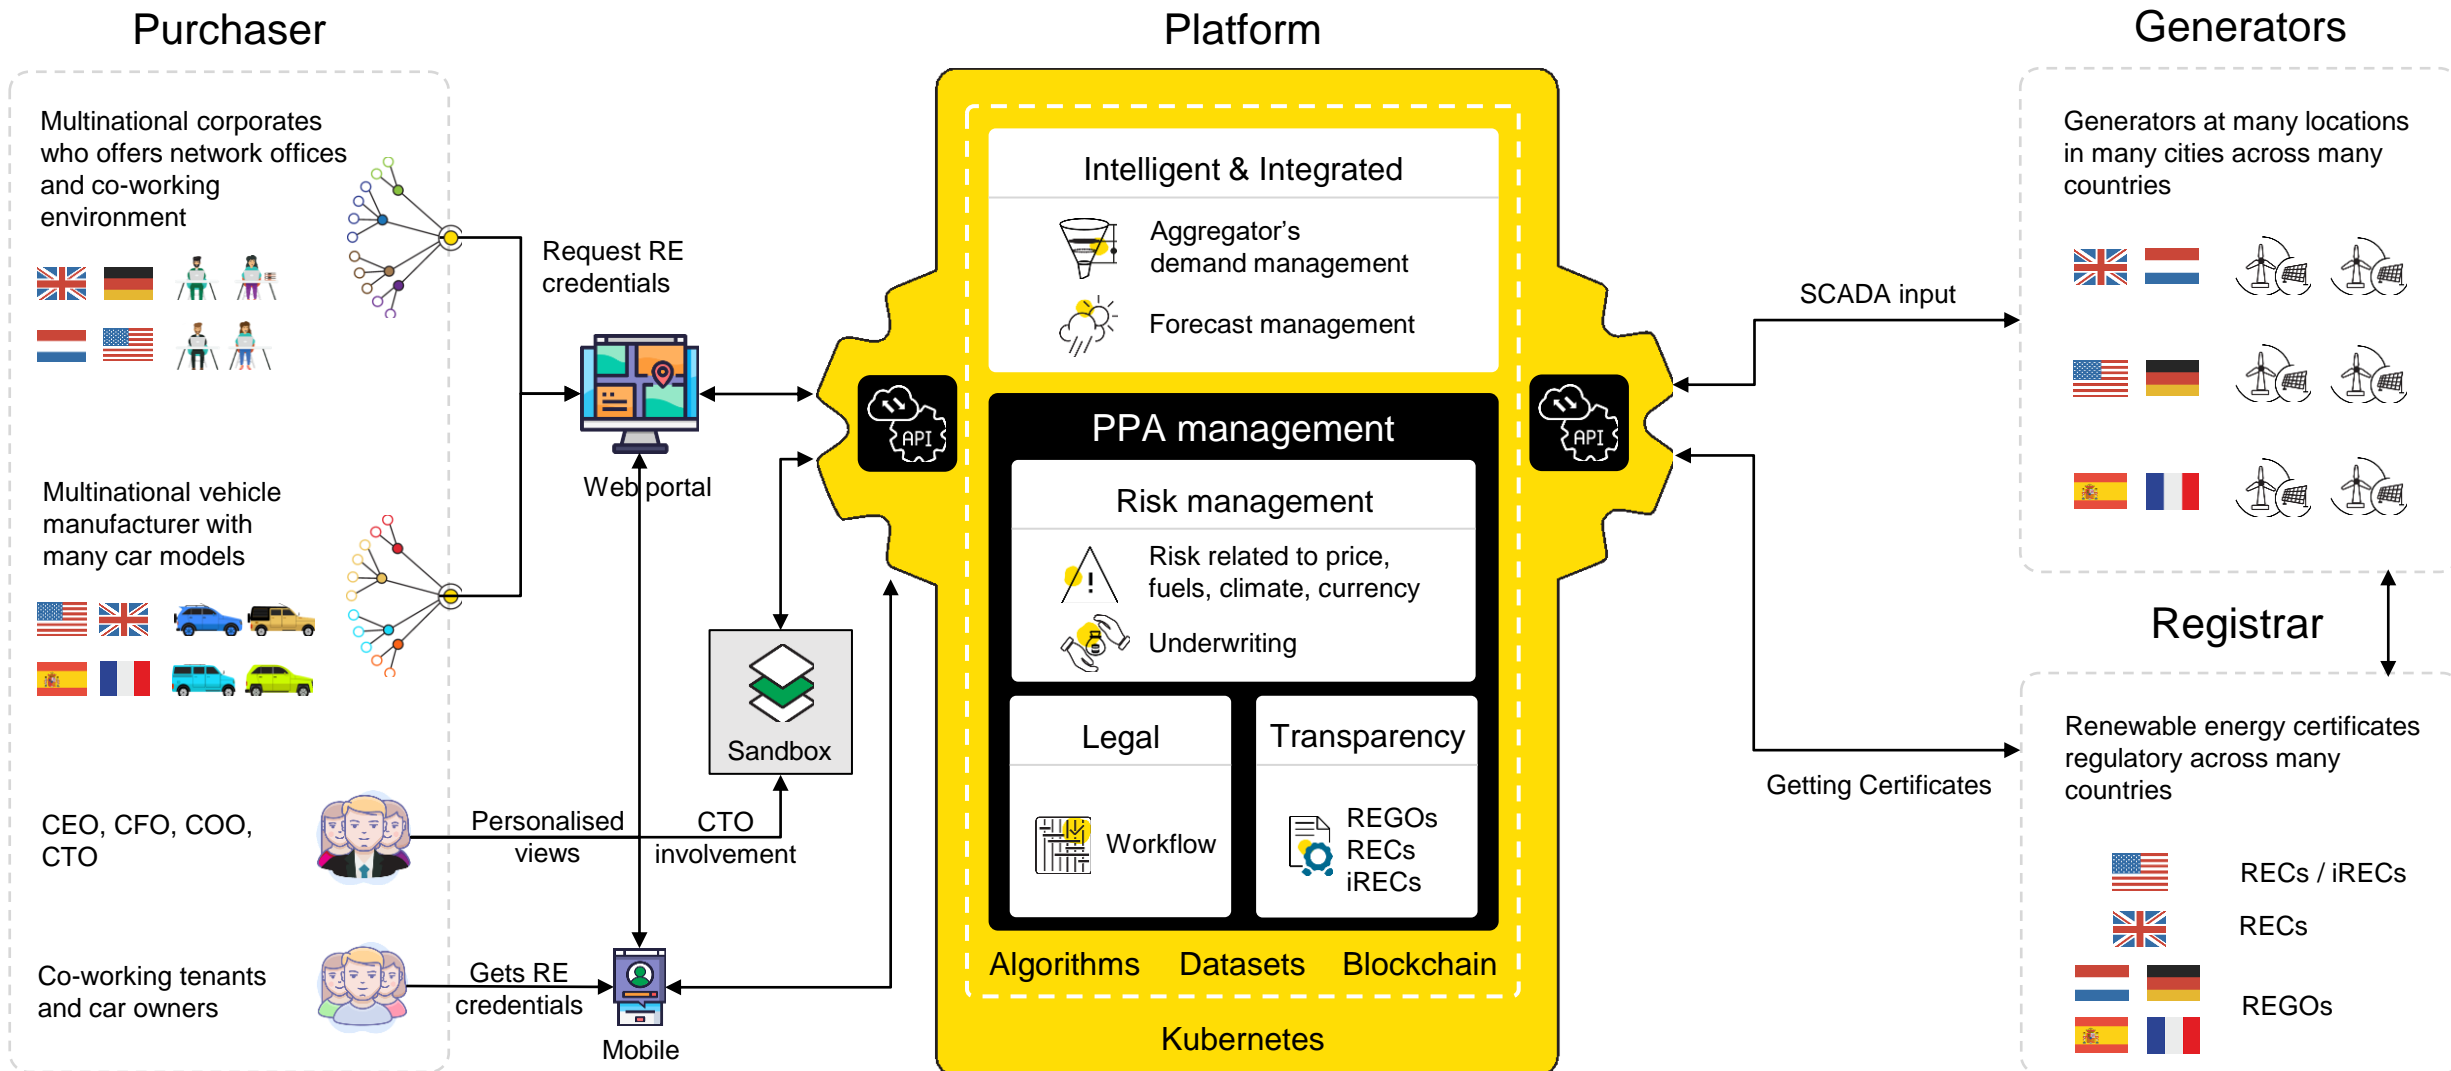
Purchaser

Multinational corporates who offers network offices and co-working environment

Multinational vehicle manufacturer with many car models

CEO, CFO, COO, CTO

Co-working tenants and car owners

Request RE credentials

Web portal

Sandbox

Personalised views

CTO involvement

Gets RE credentials

Mobile

Platform

API

Intelligent & Integrated

Aggregator's demand management

Forecast management

PPA management

Risk management

Risk related to price, fuels, climate, currency

Underwriting

Legal

Workflow

Transparency

REGOs
RECs
iRECs

Algorithms Datasets Blockchain

Kubernetes

API

Generators

Generators at many locations in many cities across many countries

SCADA input

Registrar

Getting Certificates

Renewable energy certificates regulatory across many countries

RECs / iRECs

RECs

REGOs